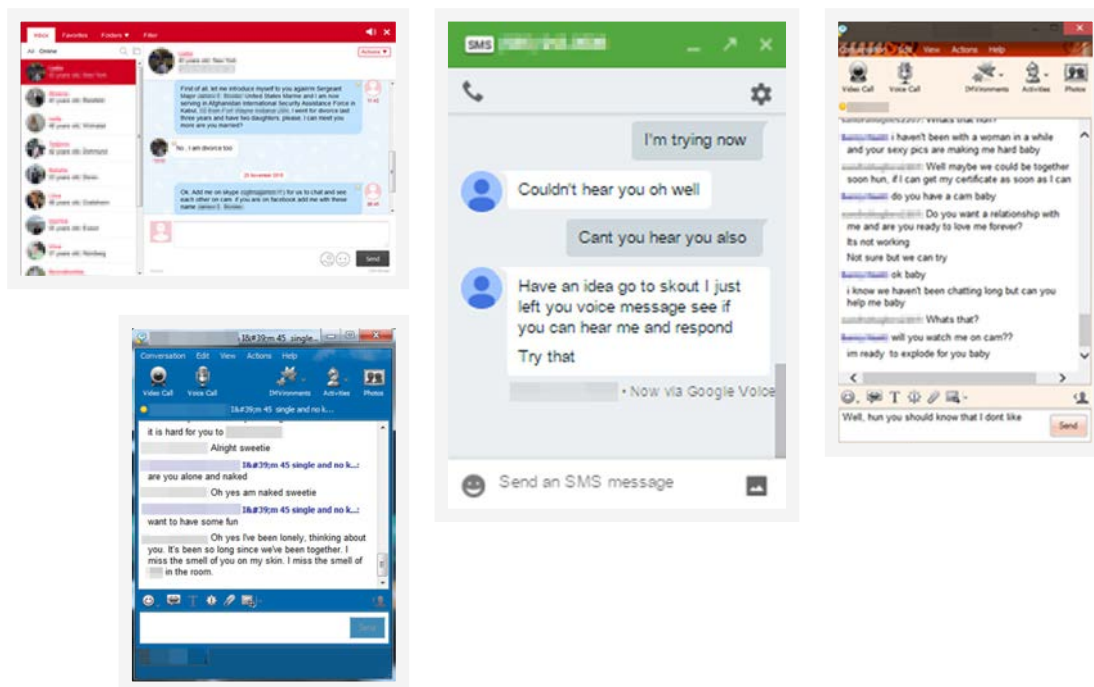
Inbox Favorites Folders ▼ Filter

All Online

Actions ▼

First of all, let me introduce myself to you again!m Sergeant Major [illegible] United States Marine and I am now serving in Afghanistan International Security Assistance Force in Kabul, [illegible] I went for divorce last three years and have two daughters, please, I can meet you more are you married?

No, I am divorce too

Ok. Add me on skype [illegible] for us to chat and see each other on cam. if you are on facebook add me with these name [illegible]

Send

SMS

I'm trying now

Couldn't hear you oh well

Cant you hear you also

Have an idea go to skout I just left you voice message see if you can hear me and respond

Try that

• Now via Google Voice

Send an SMS message

Conversation Edit View Actions Help

Video Call Voice Call DIVironments Activities Photos

Whats that hun?

i haven't been with a woman in a while and your sexy pics are making me hard baby

Well maybe we could be together soon hun, if I can get my certificate as soon as I can

do you have a cam baby

Do you want a relationship with me and are you ready to love me forever?

Its not working

Not sure but we can try

ok baby

i know we haven't been chatting long but can you help me baby

Whats that?

will you watch me on cam??

im ready to explode for you baby

Well, hun you should know that I dont like

Send

I&#39;m 45 single...

Conversation Edit View Actions Help

Video Call Voice Call DIVironments Activities Photos

I&#39;m 45 single and no k...

it is hard for you to

Alright sweetie

I&#39;m 45 single and no k...:

are you alone and naked

Oh yes am naked sweetie

I&#39;m 45 single and no k...:

want to have some fun

Oh yes I've been lonely, thinking about you. It's been so long since we've been together. I miss the smell of you on my skin. I miss the smell of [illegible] in the room.

Send